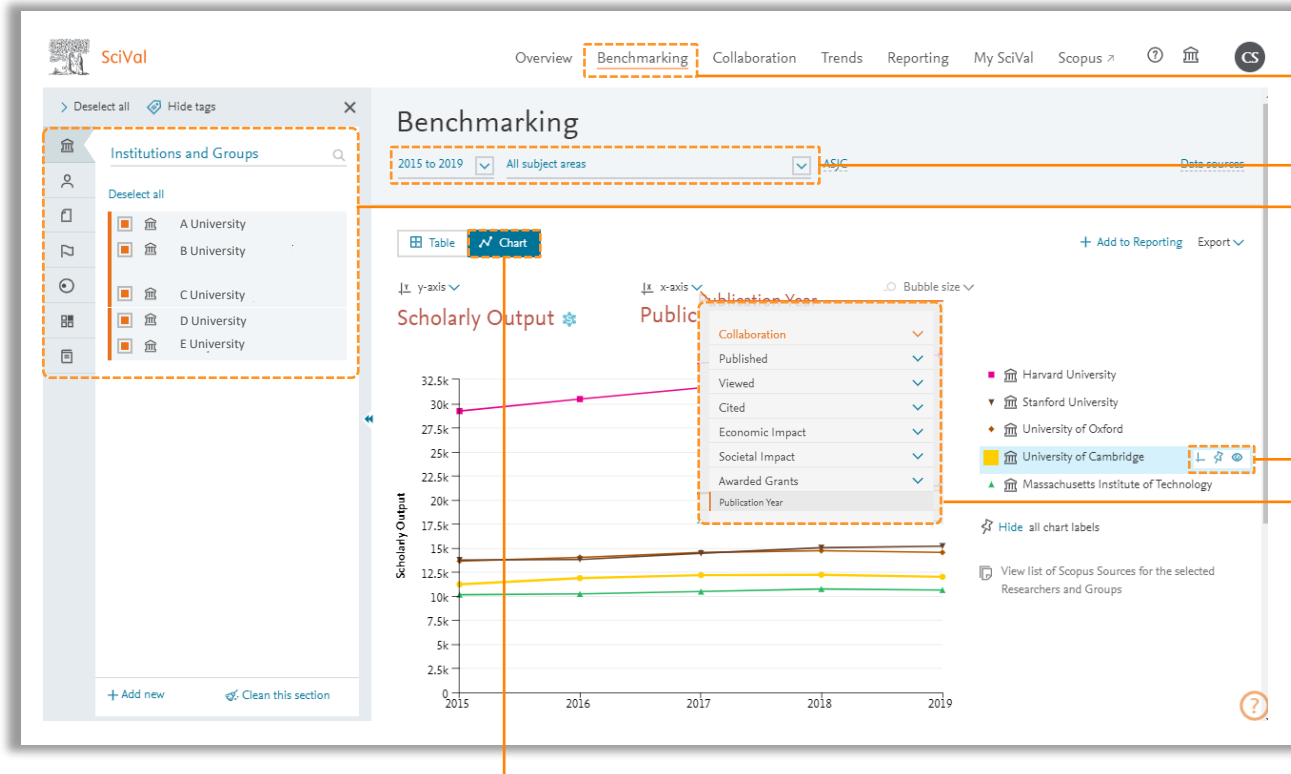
SciVal

Overview Benchmarking Collaboration Trends Reporting My SciVal Scopus ↗ CS

> Deselect all Hide tags ✕

Institutions and Groups

Deselect all

A University
B University
C University
D University
E University

+ Add new Clean this section

Benchmarking

2015 to 2019 All subject areas ASJC Data sources

Table Chart

+ Add to Reporting Export

y-axis x-axis Bubble size

Scholarly Output

Public ublication Year

Collaboration
Published
Viewed
Cited
Economic Impact
Societal Impact
Awarded Grants
Publication Year

Scholarly Output

32.5k
30k
27.5k
25k
22.5k
20k
17.5k
15k
12.5k
10k
7.5k
5k
2.5k
0

2015 2016 2017 2018 2019

Harvard University
Stanford University
University of Oxford
University of Cambridge
Massachusetts Institute of Technology

Hide all chart labels

View list of Scopus Sources for the selected Researchers and Groups

?